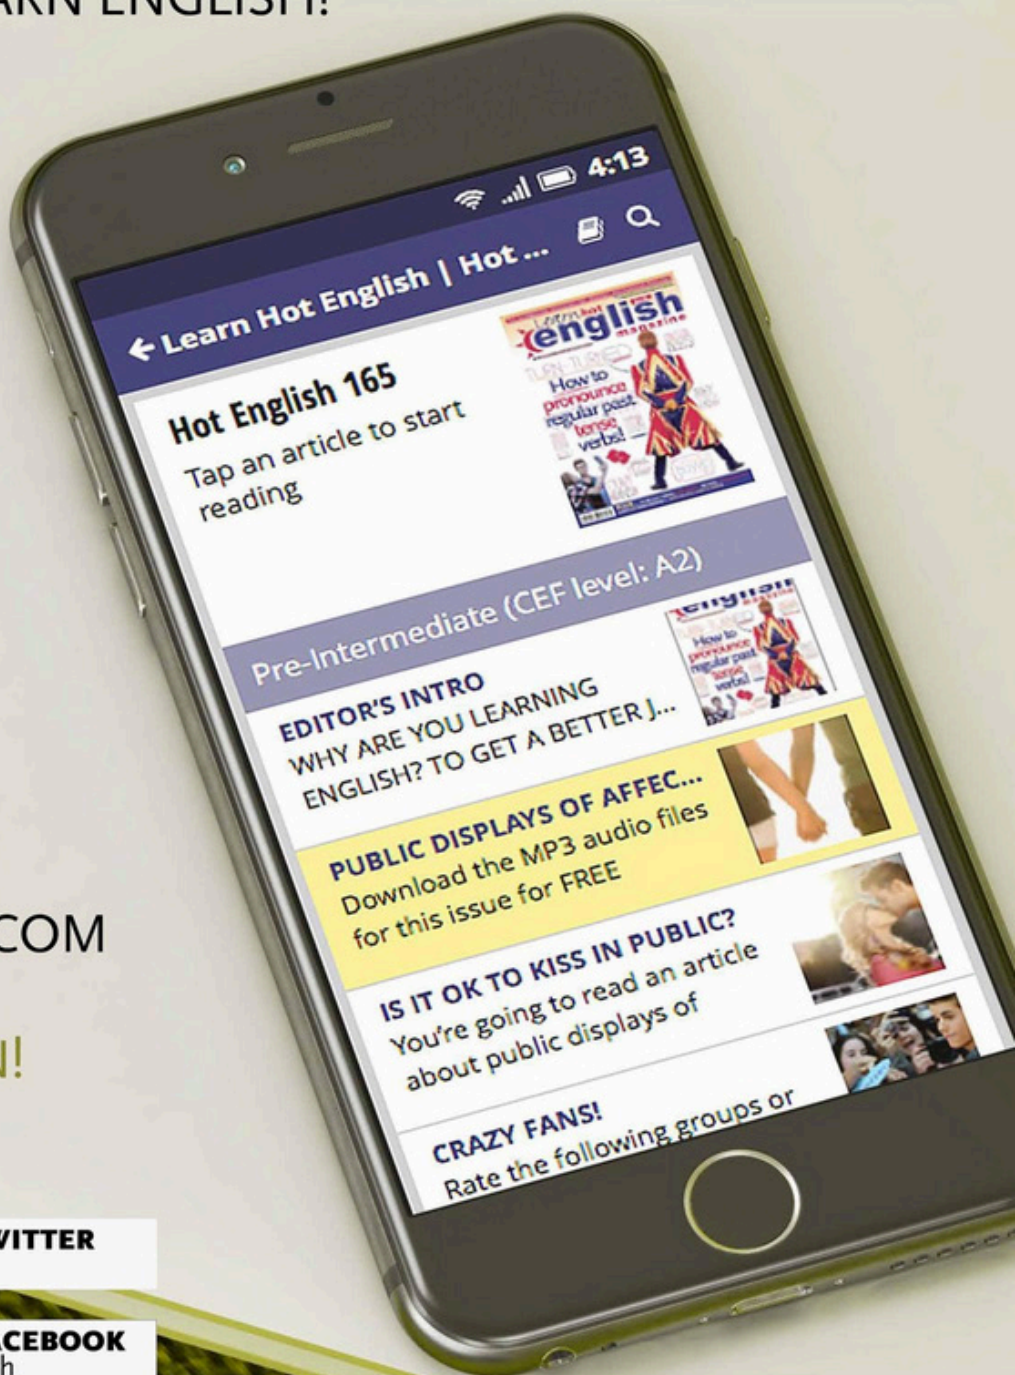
ARN ENGLISH!

4:13

← Learn Hot English | Hot ...

Hot English 165
Tap an article to start reading

Learn hot english magazine
How to pronounce regular past tense verbs!

Pre-Intermediate (CEF level: A2)

EDITOR'S INTRO
WHY ARE YOU LEARNING ENGLISH? TO GET A BETTER J...

PUBLIC DISPLAYS OF AFFEC...
Download the MP3 audio files for this issue for FREE

IS IT OK TO KISS IN PUBLIC?
You're going to read an article about public displays of

CRAZY FANS!
Rate the following groups or

COM

N!

VITTER

CEBOOK
h